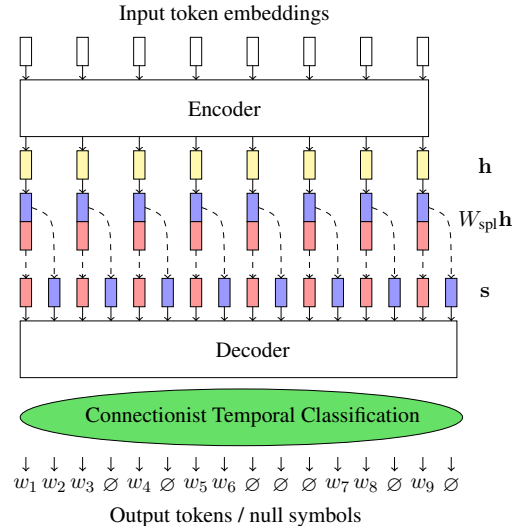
Input token embeddings

Encoder

$\mathbf{h}$

$W_{\text{spl}}\mathbf{h}$

$\mathbf{s}$

Decoder

Connectionist Temporal Classification

$w_1$ $w_2$ $w_3$ $\varnothing$ $w_4$ $\varnothing$ $w_5$ $w_6$ $\varnothing$ $\varnothing$ $\varnothing$ $w_7$ $w_8$ $\varnothing$ $w_9$ $\varnothing$

Output tokens / null symbols